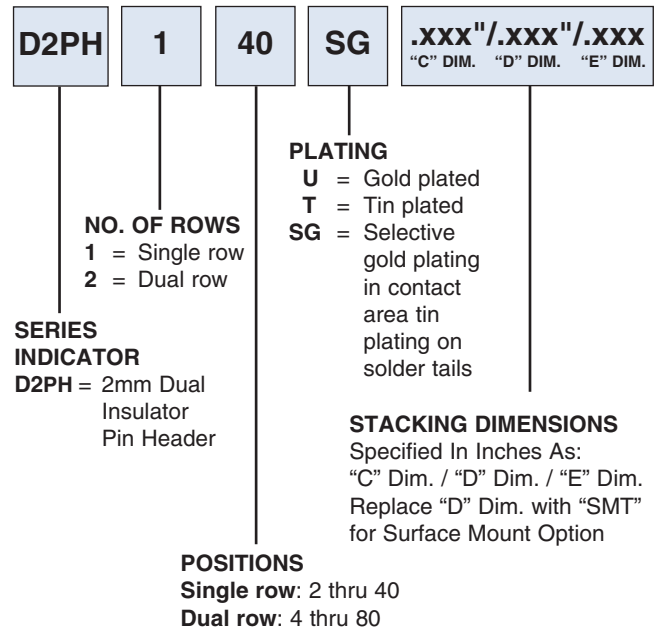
D2PH 1 40 SG .xxx"/.xxx"/.xxx
"C" DIM. "D" DIM. "E" DIM.

PLATING
U = Gold plated
T = Tin plated
SG = Selective gold plating in contact area tin plating on solder tails

NO. OF ROWS
1 = Single row
2 = Dual row

SERIES INDICATOR
D2PH = 2mm Dual Insulator Pin Header

STACKING DIMENSIONS
Specified In Inches As:
"C" Dim. / "D" Dim. / "E" Dim.
Replace "D" Dim. with "SMT" for Surface Mount Option

POSITIONS
Single row: 2 thru 40
Dual row: 4 thru 80